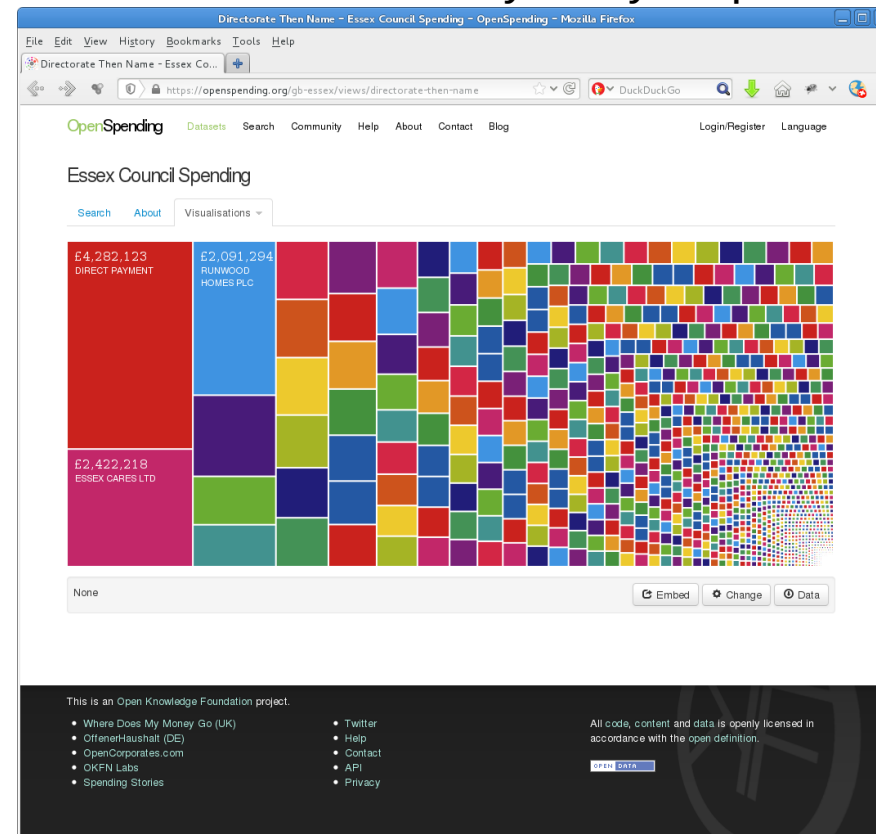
Directorate Then Name - Essex Council Spending - OpenSpending - Mozilla Firefox

File Edit View History Bookmarks Tools Help

Directorate Then Name - Essex Co...

https://openspending.org/gb-essex/views/directorate-then-name

DuckDuckGo

OpenSpending Datasets Search Community Help About Contact Blog Login/Register Language

Essex Council Spending

Search About Visualisations

£4,282,123
DIRECT PAYMENT

£2,091,294
RUNWOOD HOMES PLC

£2,422,218
ESSEX CARES LTD

None

Embed Change Data

This is an Open Knowledge Foundation project.

- Where Does My Money Go (UK)
- OffenerHaushalt (DE)
- OpenCorporates.com
- OKFN Labs
- Spending Stories

- Twitter
- Help
- Contact
- API
- Privacy

All code, content and data is openly licensed in accordance with the open definition.

OPEN DATA